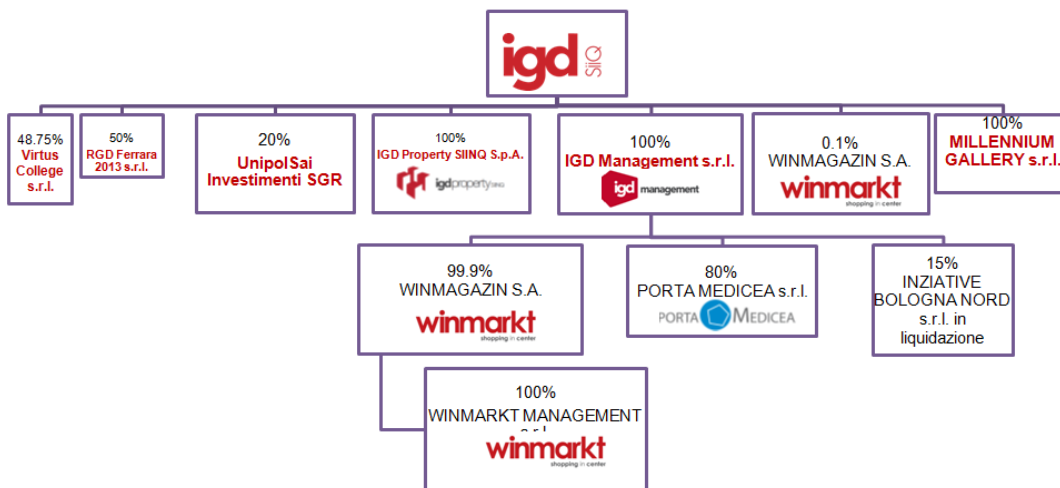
igd SIIQ

48.75%
Virtus College s.r.l.

50%
RGD Ferrara 2013 s.r.l.

20%
UnipolSai Investimenti SGR

100%
IGD Property SIINQ S.p.A.
igdproperty SIINQ

100%
IGD Management s.r.l.
igd management

0.1%
WINMAGAZIN S.A.
winmarkt
shopping in center

100%
MILLENNIUM GALLERY s.r.l.

99.9%
WINMAGAZIN S.A.
winmarkt
shopping in center

80%
PORTA MEDICEA s.r.l.
PORTA MEDICEA

15%
INZIATIVE BOLOGNA NORD s.r.l. in liquidazione

100%
WINMARKT MANAGEMENT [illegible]
winmarkt
shopping in center